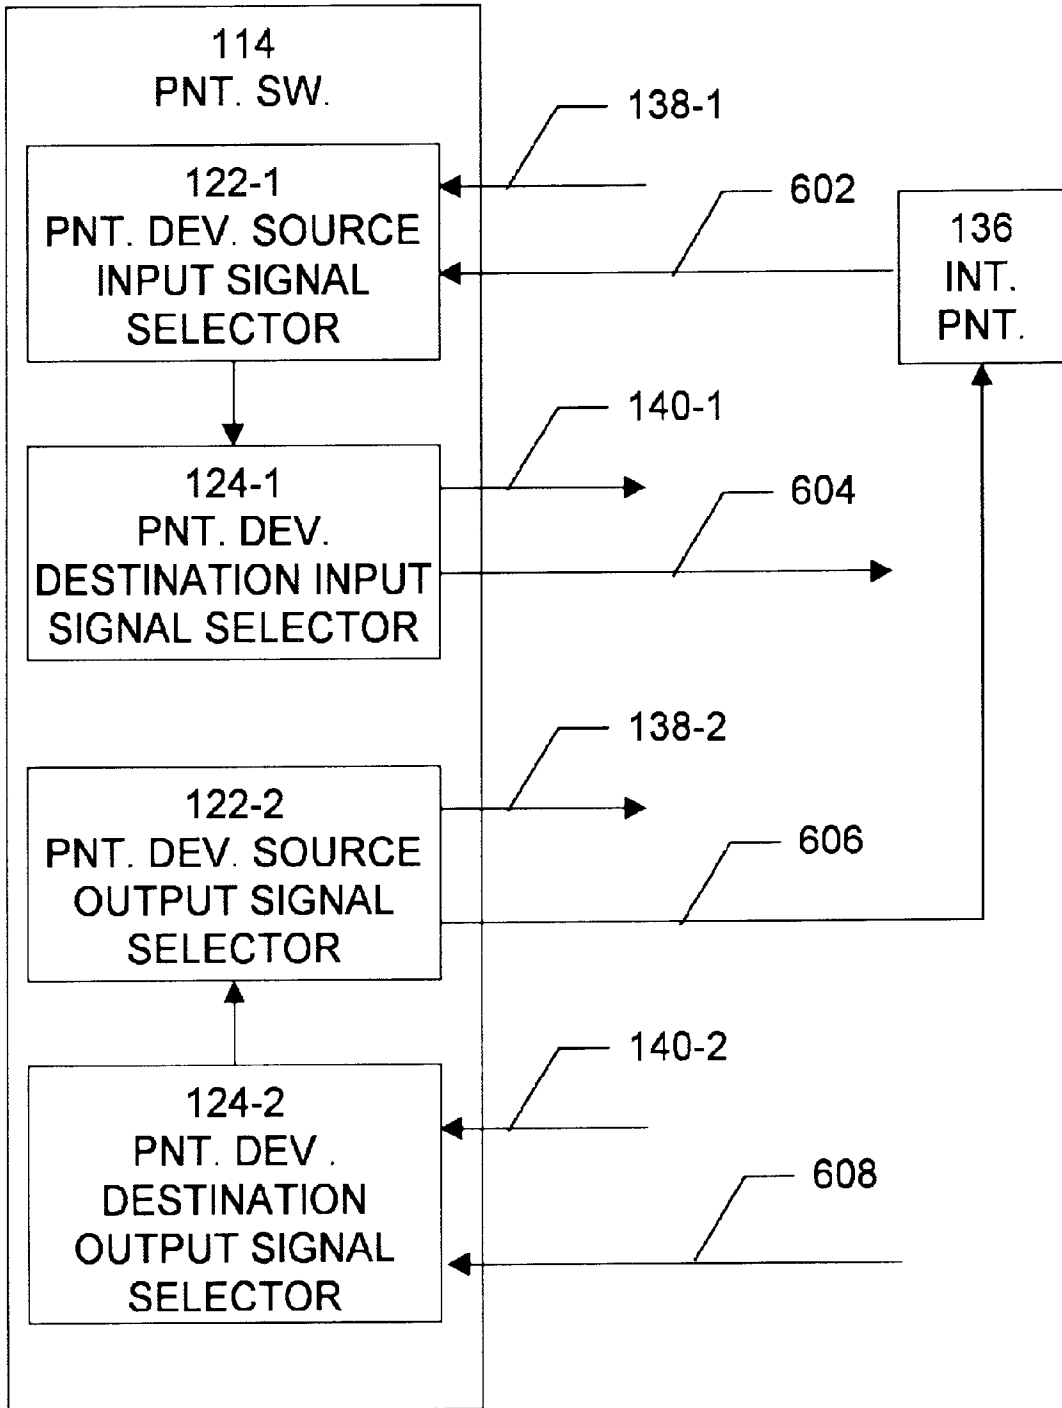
114
PNT. SW.

138-1

122-1
PNT. DEV. SOURCE INPUT SIGNAL SELECTOR

602

136
INT.
PNT.

140-1

124-1
PNT. DEV. DESTINATION INPUT SIGNAL SELECTOR

604

138-2

122-2
PNT. DEV. SOURCE OUTPUT SIGNAL SELECTOR

606

140-2

124-2
PNT. DEV . DESTINATION OUTPUT SIGNAL SELECTOR

608